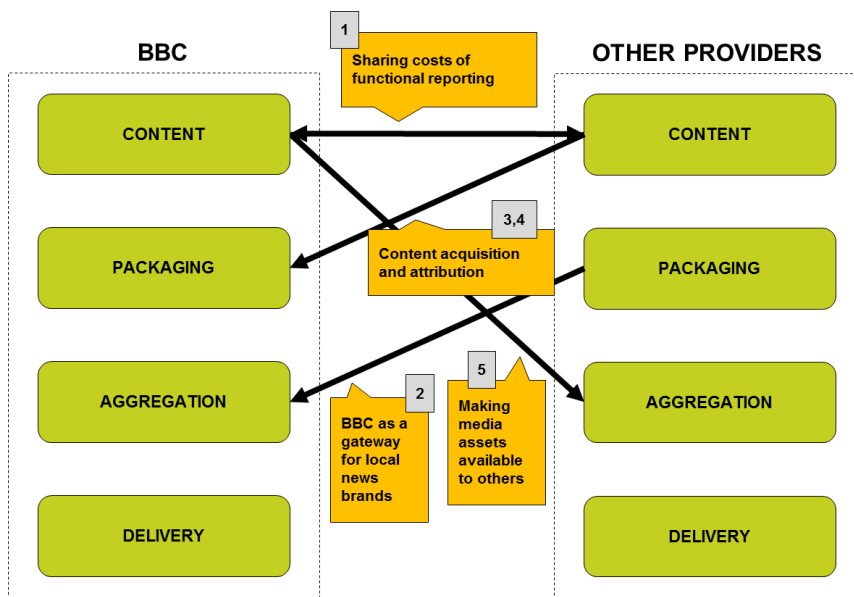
BBC

OTHER PROVIDERS

1

Sharing costs of functional reporting

CONTENT

CONTENT

3,4

Content acquisition and attribution

PACKAGING

PACKAGING

5

2

AGGREGATION

AGGREGATION

BBC as a gateway for local news brands

Making media assets available to others

DELIVERY

DELIVERY